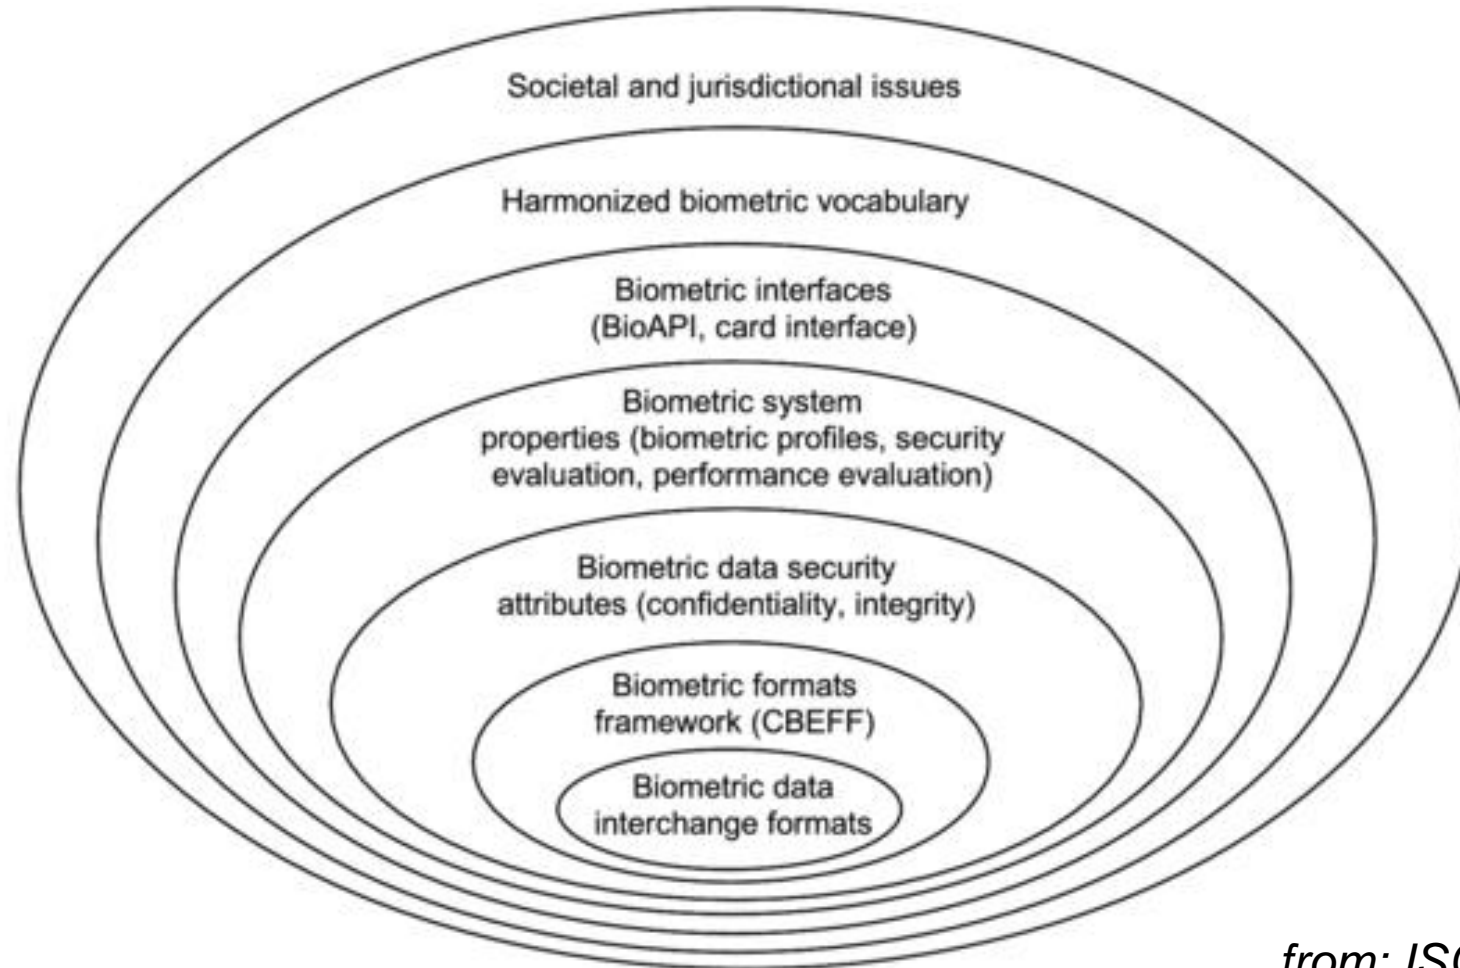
Societal and jurisdictional issues

Harmonized biometric vocabulary

Biometric interfaces
(BioAPI, card interface)

Biometric system
properties (biometric profiles, security
evaluation, performance evaluation)

Biometric data security
attributes (confidentiality, integrity)

Biometric formats
framework (CBEFF)

Biometric data
interchange formats

from: IS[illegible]